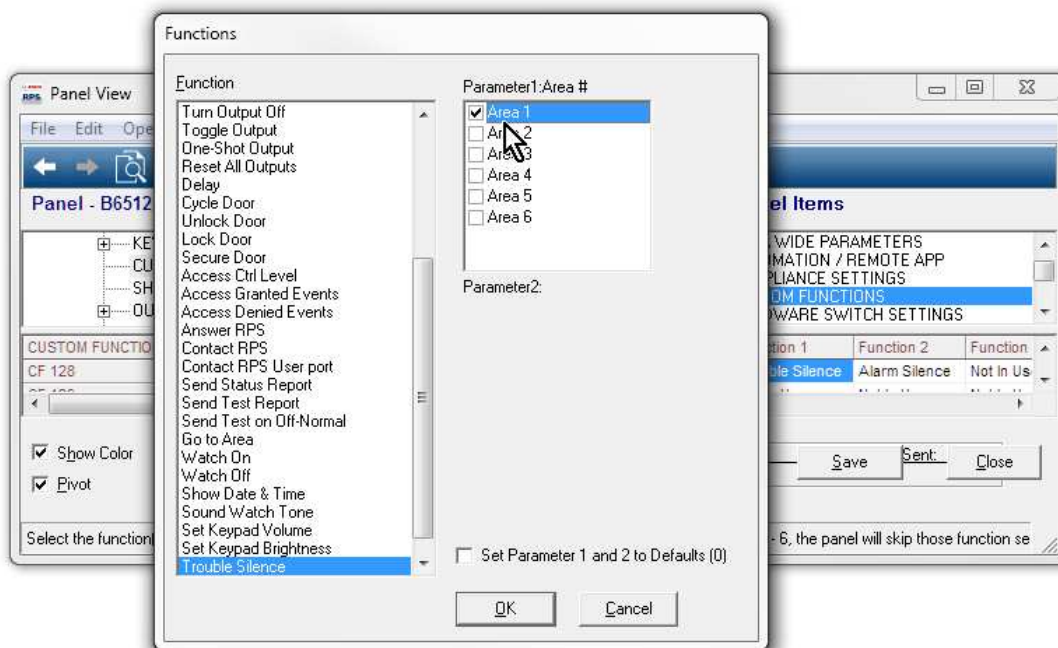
Functions

Function

Turn Output Off
Toggle Output
One-Shot Output
Reset All Outputs
Delay
Cycle Door
Unlock Door
Lock Door
Secure Door
Access Ctrl Level
Access Granted Events
Access Denied Events
Answer RPS
Contact RPS
Contact RPS User port
Send Status Report
Send Test Report
Send Test on Off-Normal
Go to Area
Watch On
Watch Off
Show Date & Time
Sound Watch Tone
Set Keypad Volume
Set Keypad Brightness
Trouble Silence

Parameter1:Area #

Area 1
Ar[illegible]2
Ar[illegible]3
Area 4
Area 5
Area 6

Parameter2:

Set Parameter 1 and 2 to Defaults (0)

OK
Cancel

RPS Panel View

File Edit Ope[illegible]

Panel - B6512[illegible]

KE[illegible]
CU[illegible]
SH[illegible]
OU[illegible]

CUSTOM FUNCTIO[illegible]
CF 128
CF 129

Show Color
Pivot

Select the function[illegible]

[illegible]el Items

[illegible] WIDE PARAMETERS
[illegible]MATION / REMOTE APP
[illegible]PLIANCE SETTINGS
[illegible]OM FUNCTIONS
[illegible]DWARE SWITCH SETTINGS

| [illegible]tion 1 | Function 2 | Function |
|---|---|---|
| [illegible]ble Silence | Alarm Silence | Not In Us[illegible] |

Save
Sent:
Close

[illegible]- 6, the panel will skip those function se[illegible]